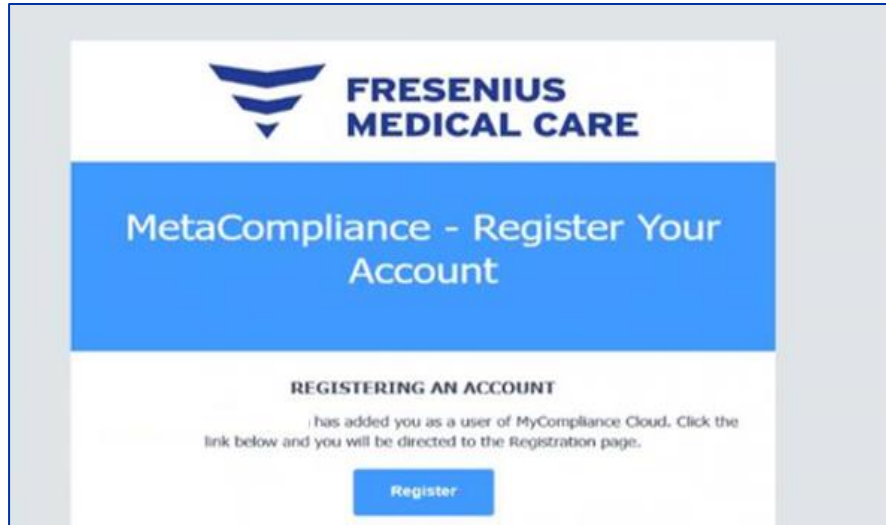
FRESENIUS
MEDICAL CARE

MetaCompliance - Register Your Account

REGISTERING AN ACCOUNT

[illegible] has added you as a user of MyCompliance Cloud. Click the link below and you will be directed to the Registration page.

Register